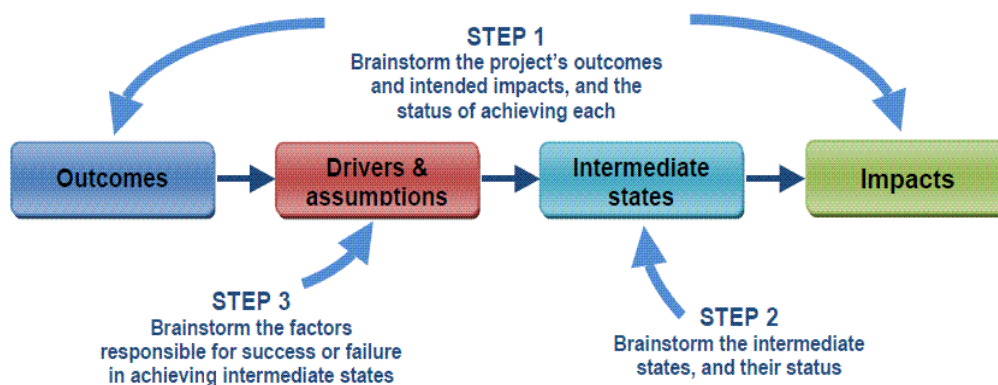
STEP 1
Brainstorm the project's outcomes and intended impacts, and the status of achieving each

Outcomes

Drivers & assumptions

Intermediate states

Impacts

STEP 3
Brainstorm the factors responsible for success or failure in achieving intermediate states

STEP 2
Brainstorm the intermediate states, and their status